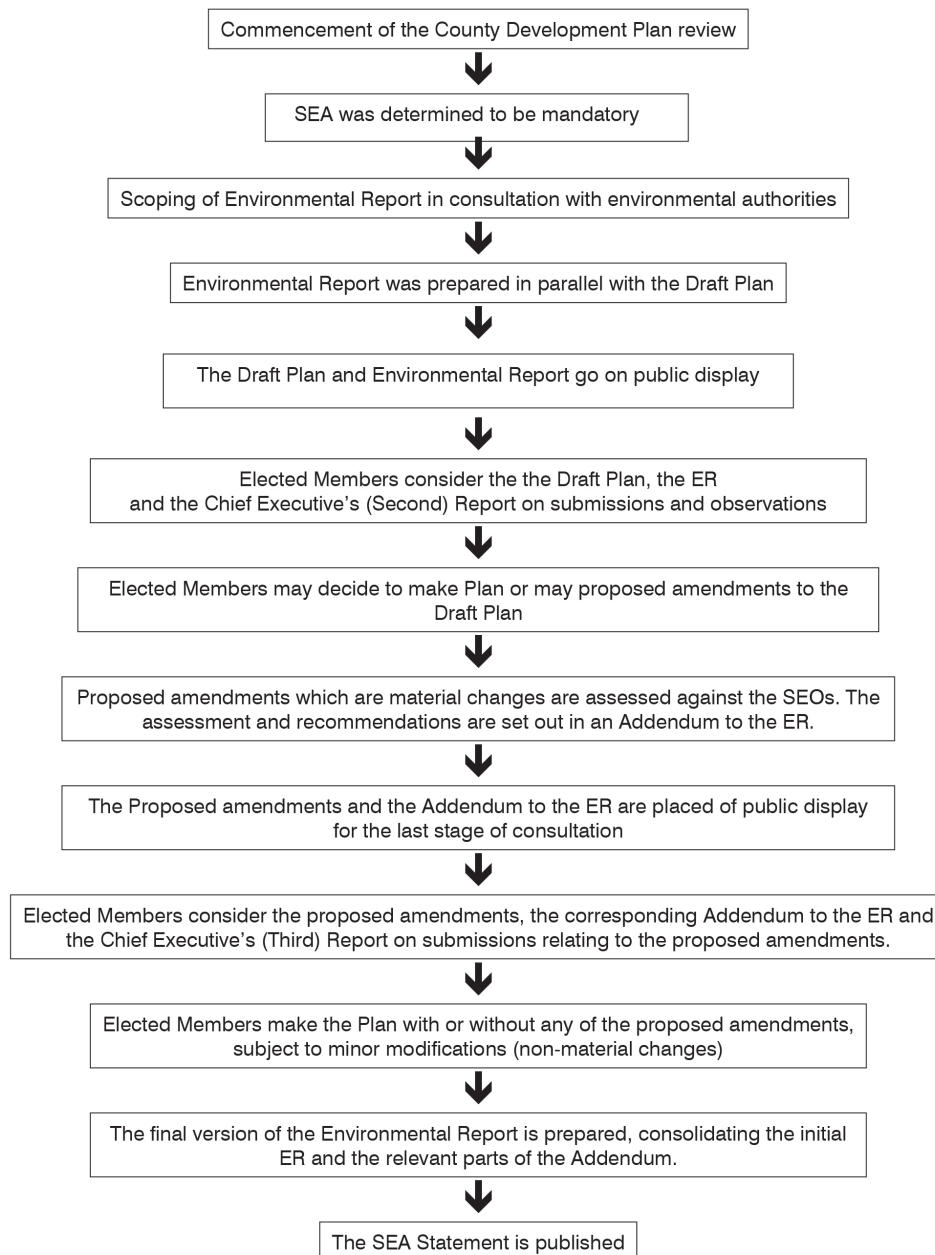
Commencement of the County Development Plan review

SEA was determined to be mandatory

Scoping of Environmental Report in consultation with environmental authorities

Environmental Report was prepared in parallel with the Draft Plan

The Draft Plan and Environmental Report go on public display

Elected Members consider the the Draft Plan, the ER and the Chief Executive's (Second) Report on submissions and observations

Elected Members may decide to make Plan or may proposed amendments to the Draft Plan

Proposed amendments which are material changes are assessed against the SEOs. The assessment and recommendations are set out in an Addendum to the ER.

The Proposed amendments and the Addendum to the ER are placed of public display for the last stage of consultation

Elected Members consider the proposed amendments, the corresponding Addendum to the ER and the Chief Executive's (Third) Report on submissions relating to the proposed amendments.

Elected Members make the Plan with or without any of the proposed amendments, subject to minor modifications (non-material changes)

The final version of the Environmental Report is prepared, consolidating the initial ER and the relevant parts of the Addendum.

The SEA Statement is published